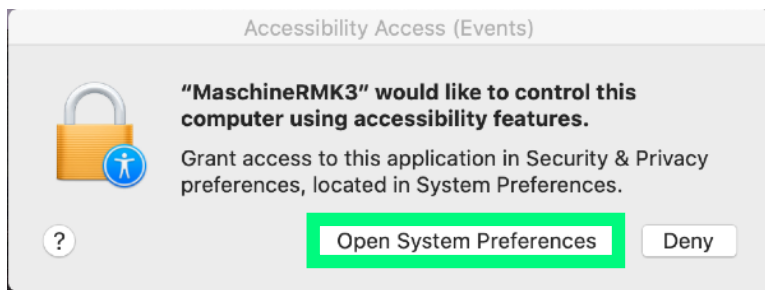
Accessibility Access (Events)

“MaschineRMK3” would like to control this computer using accessibility features.

Grant access to this application in Security & Privacy preferences, located in System Preferences.

?

Open System Preferences

Deny